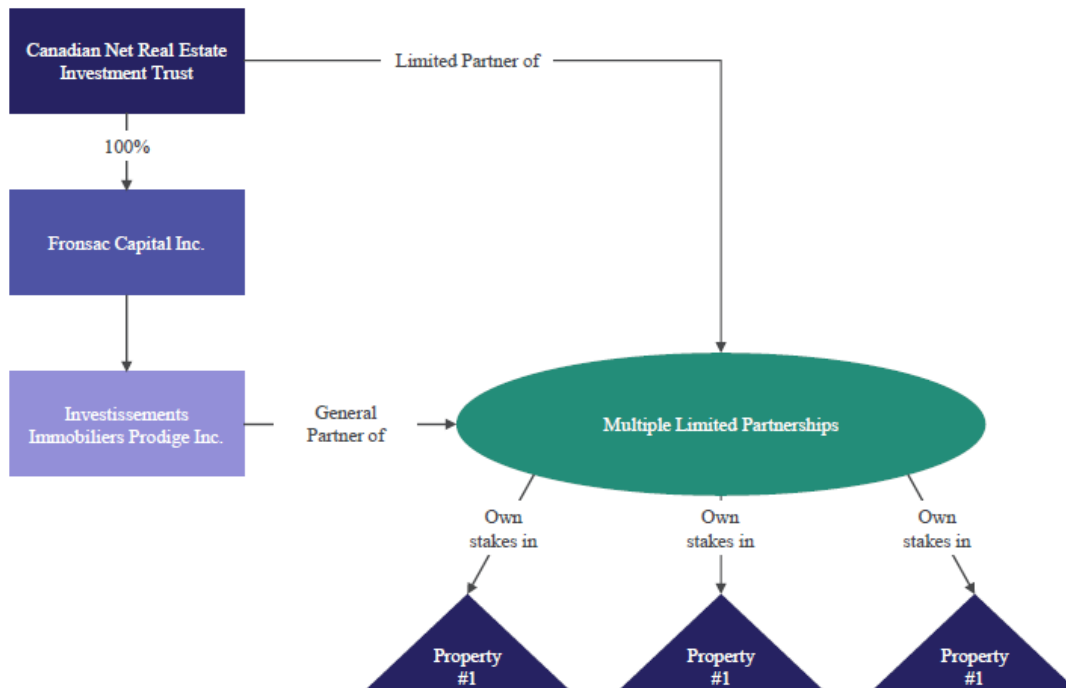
Canadian Net Real Estate Investment Trust

Limited Partner of

100%

Fronsac Capital Inc.

Investissements Immobiliers Prodige Inc.

General Partner of

Multiple Limited Partnerships

Own stakes in

Own stakes in

Own stakes in

Property #1

Property #1

Property #1